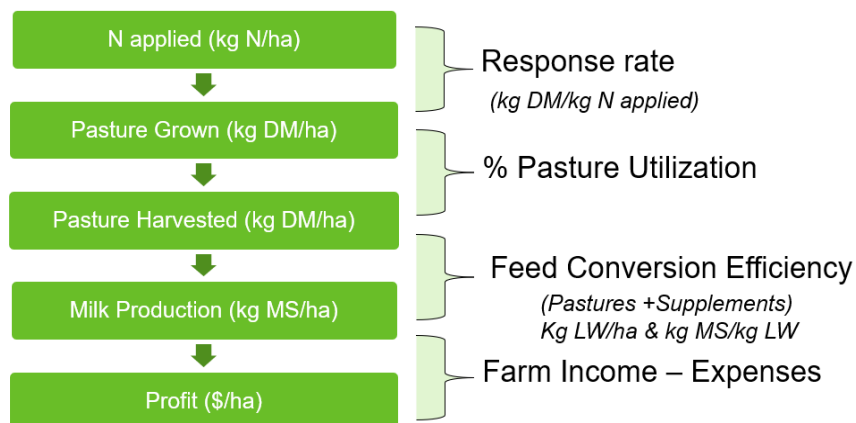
N applied (kg N/ha)

Pasture Grown (kg DM/ha)

Pasture Harvested (kg DM/ha)

Milk Production (kg MS/ha)

Profit ($/ha)

Response rate

(kg DM/kg N applied)

% Pasture Utilization

Feed Conversion Efficiency

(Pastures +Supplements)

Kg LW/ha & kg MS/kg LW

Farm Income – Expenses